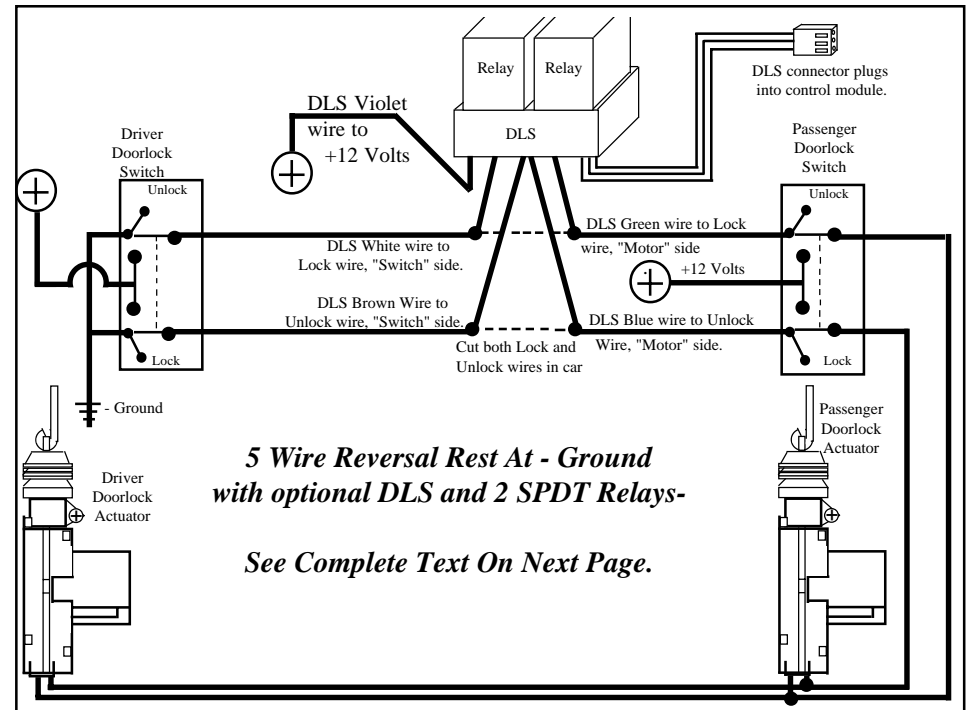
Relay

Relay

DLS

DLS connector plugs into control module.

DLS Violet wire to +12 Volts

Driver Doorlock Switch

Unlock

Lock

Passenger Doorlock Switch

Unlock

Lock

DLS White wire to Lock wire, "Switch" side.

DLS Brown Wire to Unlock wire, "Switch" side.

DLS Green wire to Lock wire, "Motor" side

+12 Volts

DLS Blue wire to Unlock Wire, "Motor" side.

Cut both Lock and Unlock wires in car

- Ground

Driver Doorlock Actuator

Passenger Doorlock Actuator

5 Wire Reversal Rest At - Ground with optional DLS and 2 SPDT Relays-

See Complete Text On Next Page.